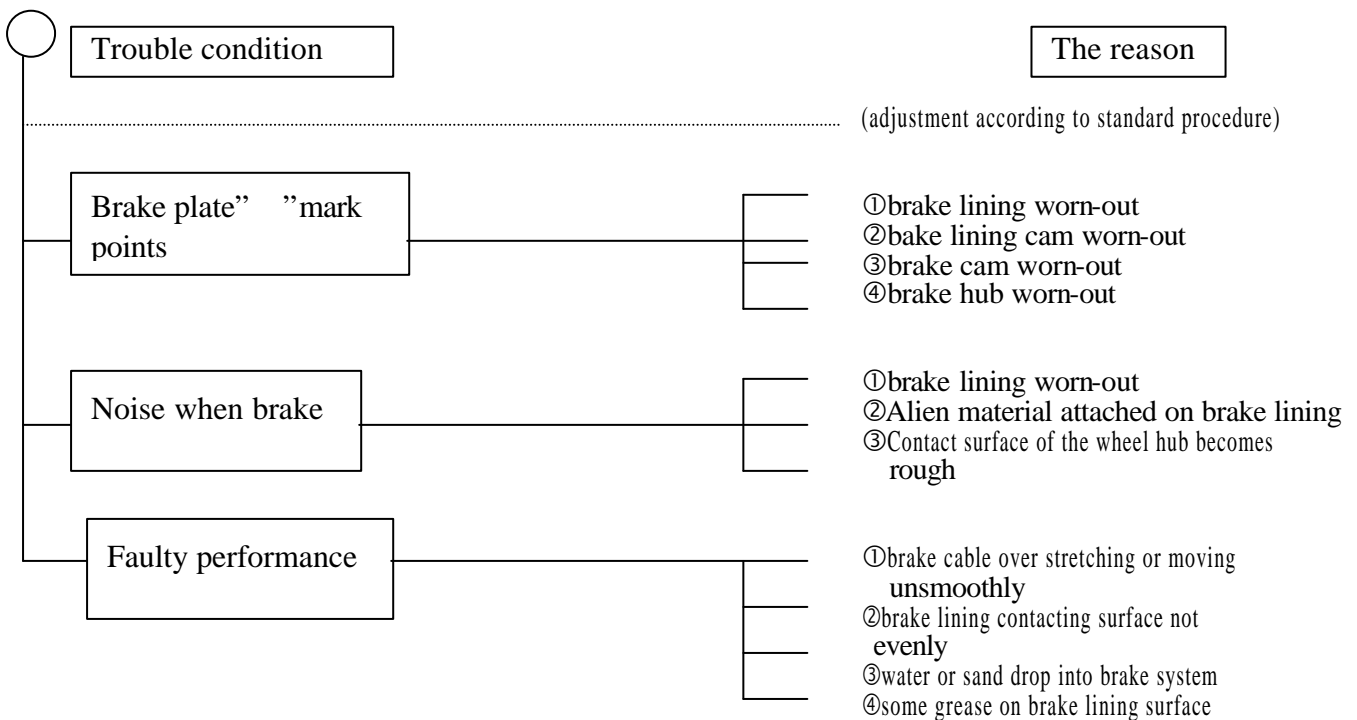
Trouble condition

The reason

(adjustment according to standard procedure)

Brake plate" "mark points

①brake lining worn-out
②bake lining cam worn-out
③brake cam worn-out
④brake hub worn-out

Noise when brake

①brake lining worn-out
②Alien material attached on brake lining
③Contact surface of the wheel hub becomes rough

Faulty performance

①brake cable over stretching or moving unsmoothly
②brake lining contacting surface not evenly
③water or sand drop into brake system
④some grease on brake lining surface